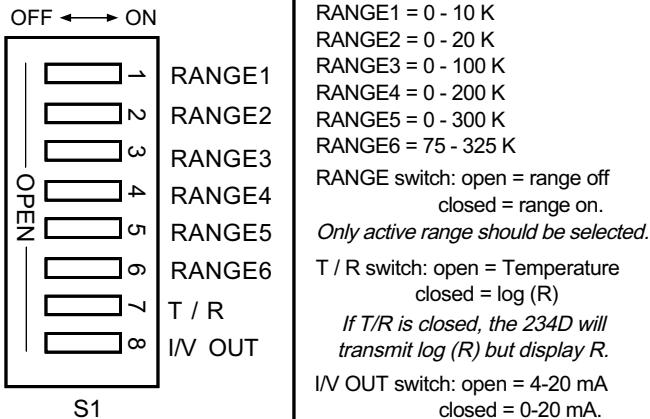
OFF ⟷ ON

OPEN

1 RANGE1
2 RANGE2
3 RANGE3
4 RANGE4
5 RANGE5
6 RANGE6
7 T / R
8 I/V OUT

S1

RANGE1 = 0 - 10 K
RANGE2 = 0 - 20 K
RANGE3 = 0 - 100 K
RANGE4 = 0 - 200 K
RANGE5 = 0 - 300 K
RANGE6 = 75 - 325 K

RANGE switch: open = range off
closed = range on.
*Only active range should be selected.*

T / R switch: open = Temperature
closed = log (R)
*If T/R is closed, the 234D will transmit log (R) but display R.*

I/V OUT switch: open = 4-20 mA
closed = 0-20 mA.